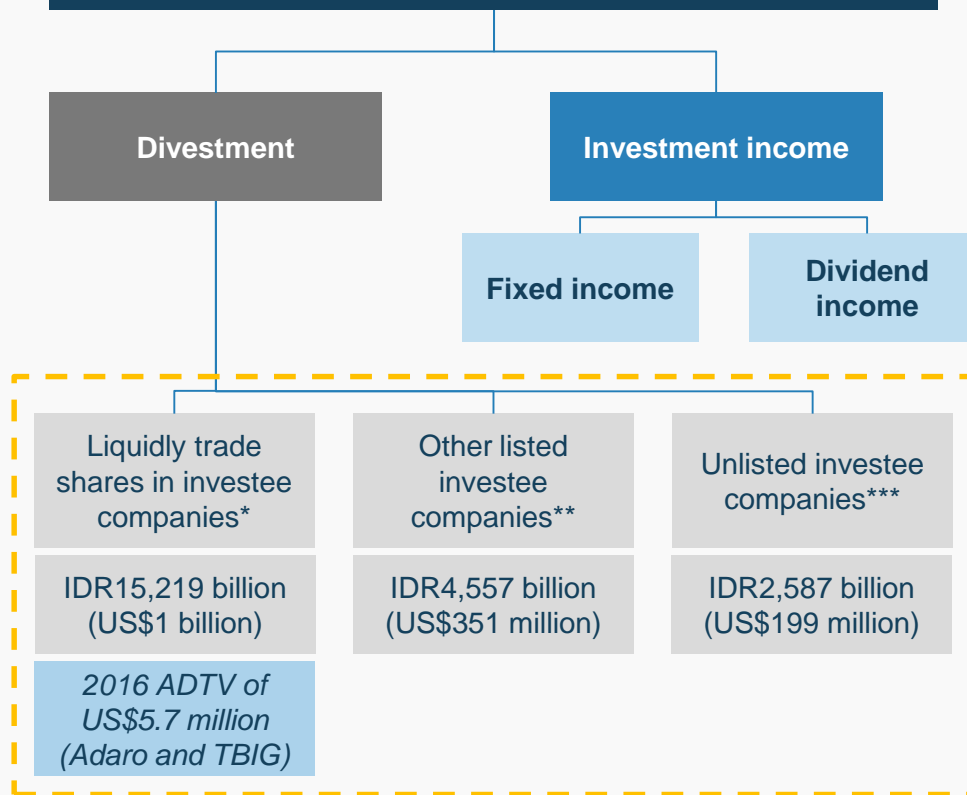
Divestment

Investment income

Fixed income

Dividend income

Liquidly trade shares in investee companies*

Other listed investee companies**

Unlisted investee companies***

IDR15,219 billion (US$1 billion)

IDR4,557 billion (US$351 million)

IDR2,587 billion (US$199 million)

*2016 ADTV of US$5.7 million (Adaro and TBIG)*